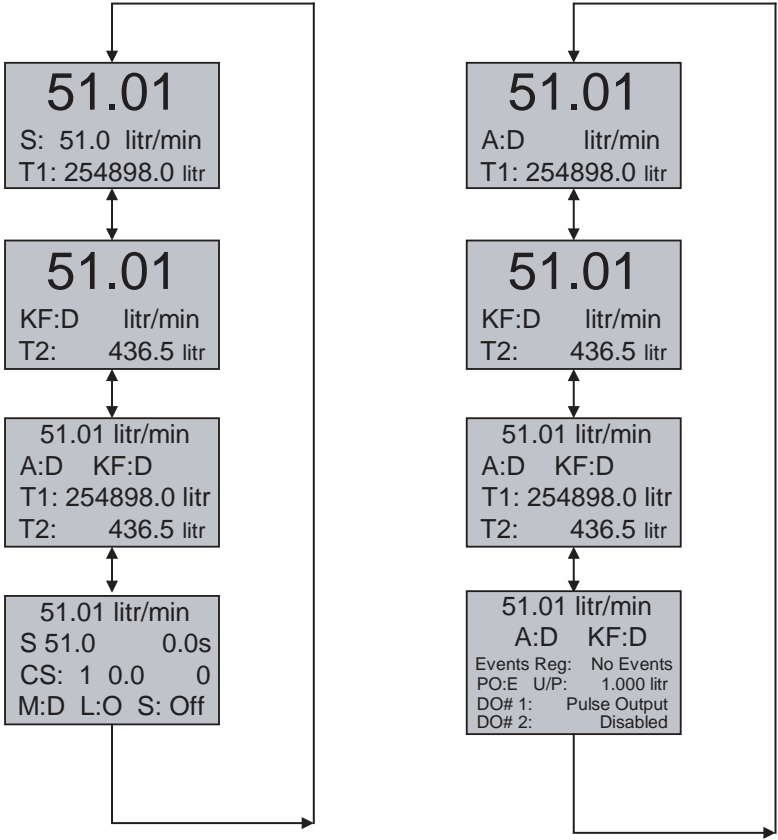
51.01
S: 51.0 litr/min
T1: 254898.0 litr

51.01
KF:D litr/min
T2: 436.5 litr

51.01 litr/min
A:D KF:D
T1: 254898.0 litr
T2: 436.5 litr

51.01 litr/min
S 51.0 0.0s
CS: 1 0.0 0
M:D L:O S: Off

51.01
A:D litr/min
T1: 254898.0 litr

51.01
KF:D litr/min
T2: 436.5 litr

51.01 litr/min
A:D KF:D
T1: 254898.0 litr
T2: 436.5 litr

51.01 litr/min
A:D KF:D
Events Reg: No Events
PO:E U/P: 1.000 litr
DO# 1: Pulse Output
DO# 2: Disabled